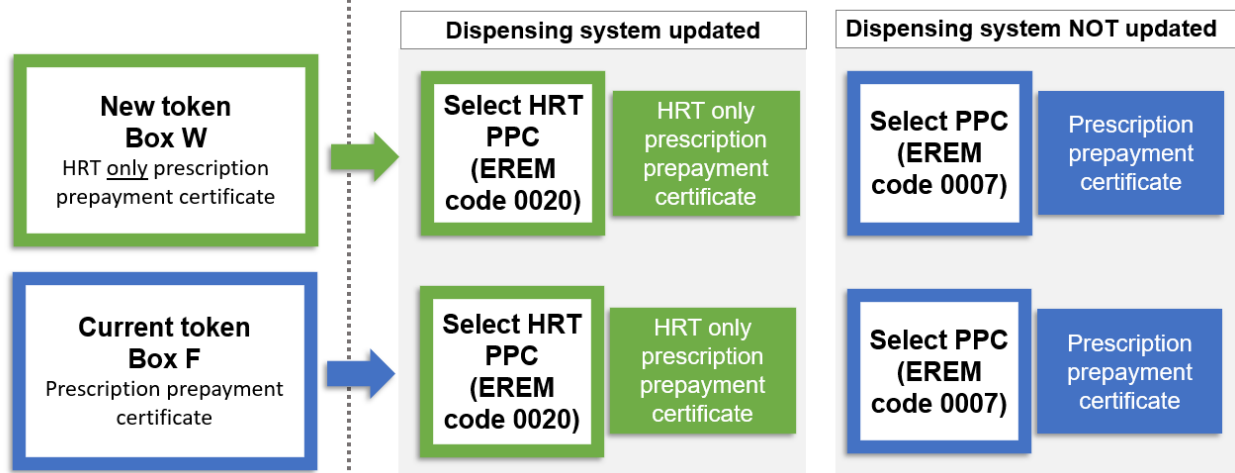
New token
Box W
HRT only prescription prepayment certificate

Current token
Box F
Prescription prepayment certificate

Dispensing system updated

Select HRT PPC (EREM code 0020)

HRT only prescription prepayment certificate

Select HRT PPC (EREM code 0020)

HRT only prescription prepayment certificate

Dispensing system NOT updated

Select PPC (EREM code 0007)

Prescription prepayment certificate

Select PPC (EREM code 0007)

Prescription prepayment certificate